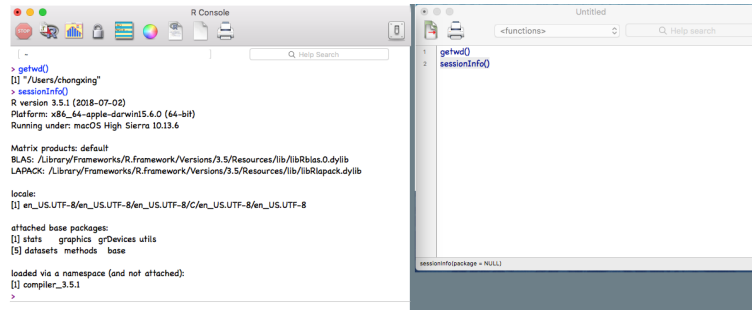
R Console

Q Help Search

> getwd()
[1] "/Users/chongxing"
> sessionInfo()
R version 3.5.1 (2018-07-02)
Platform: x86_64-apple-darwin15.6.0 (64-bit)
Running under: macOS High Sierra 10.13.6

Matrix products: default
BLAS: /Library/Frameworks/R.framework/Versions/3.5/Resources/lib/libRblas.0.dylib
LAPACK: /Library/Frameworks/R.framework/Versions/3.5/Resources/lib/libRlapack.dylib

locale:
[1] en_US.UTF-8/en_US.UTF-8/en_US.UTF-8/C/en_US.UTF-8/en_US.UTF-8

attached base packages:
[1] stats graphics grDevices utils
[5] datasets methods base

loaded via a namespace (and not attached):
[1] compiler_3.5.1
>

Untitled

<functions>

Q Help search

1 getwd()
2 sessionInfo()

sessionInfo(package = NULL)